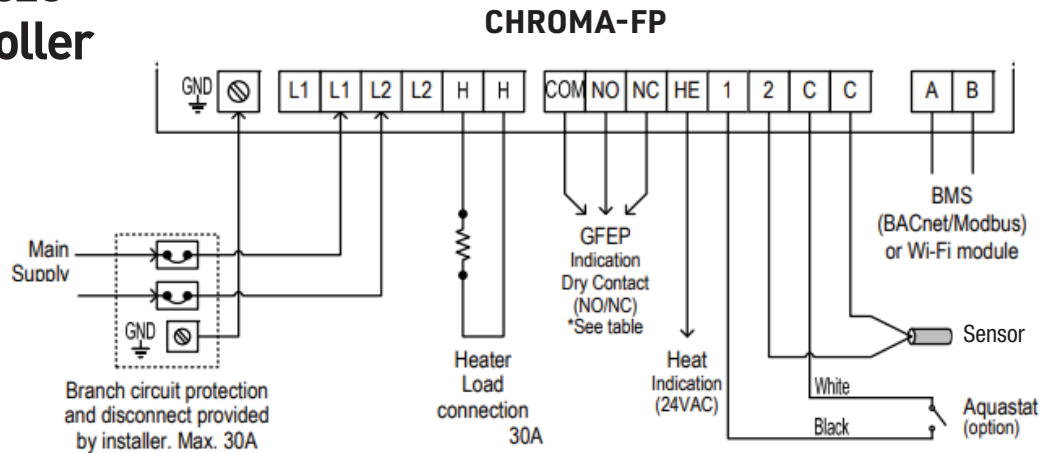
oller

CHROMA-FP

GND

L1 L1 L2 L2 H H

COM NO NC HE 1 2 C C

A B

BMS (BACnet/Modbus) or Wi-Fi module

Main Supply

GND

Branch circuit protection and disconnect provided by installer. Max. 30A

Heater Load connection 30A

GFEP Indication Dry Contact (NO/NC) *See table

Heat Indication (24VAC)

Sensor

White

Black

Aquastat (option)